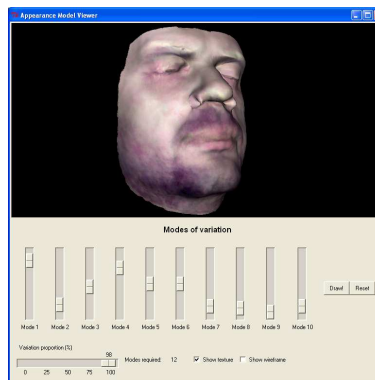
Appearance Model Viewer

Modes of variation

Mode 1 Mode 2 Mode 3 Mode 4 Mode 5 Mode 6 Mode 7 Mode 8 Mode 9 Mode 10

Draw! Reset

Variation proportion (%)

98

0 25 50 75 100

Modes required: 12

Show texture

Show wireframe